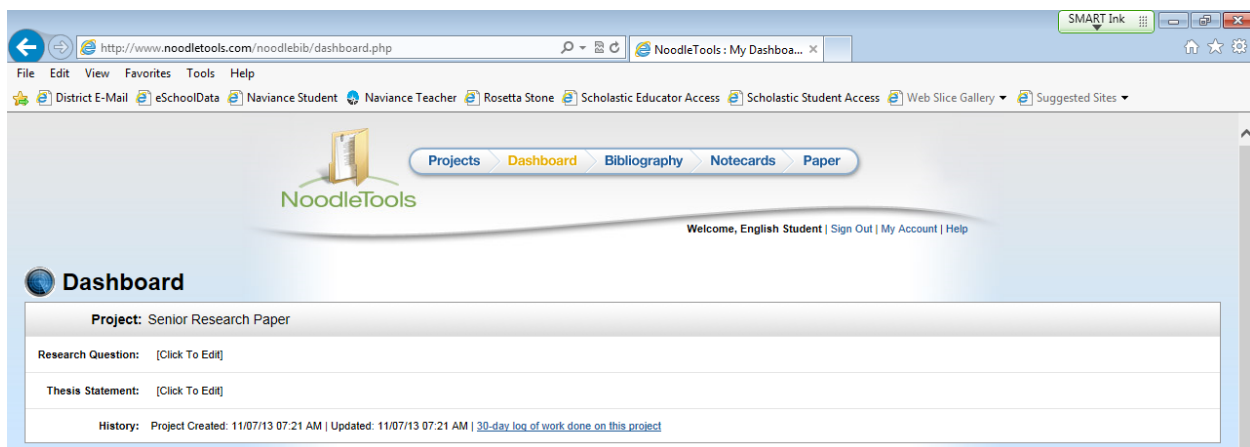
SMART Ink

http://www.noodletools.com/noodlebib/dashboard.php

NoodleTools : My Dashboa... ×

File Edit View Favorites Tools Help

District E-Mail eSchoolData Naviance Student Naviance Teacher Rosetta Stone Scholastic Educator Access Scholastic Student Access Web Slice Gallery ▾ Suggested Sites ▾

NoodleTools

Projects Dashboard Bibliography Notecards Paper

Welcome, English Student | Sign Out | My Account | Help

Dashboard

Project: Senior Research Paper

Research Question: [Click To Edit]

Thesis Statement: [Click To Edit]

History: Project Created: 11/07/13 07:21 AM | Updated: 11/07/13 07:21 AM | 30-day log of work done on this project